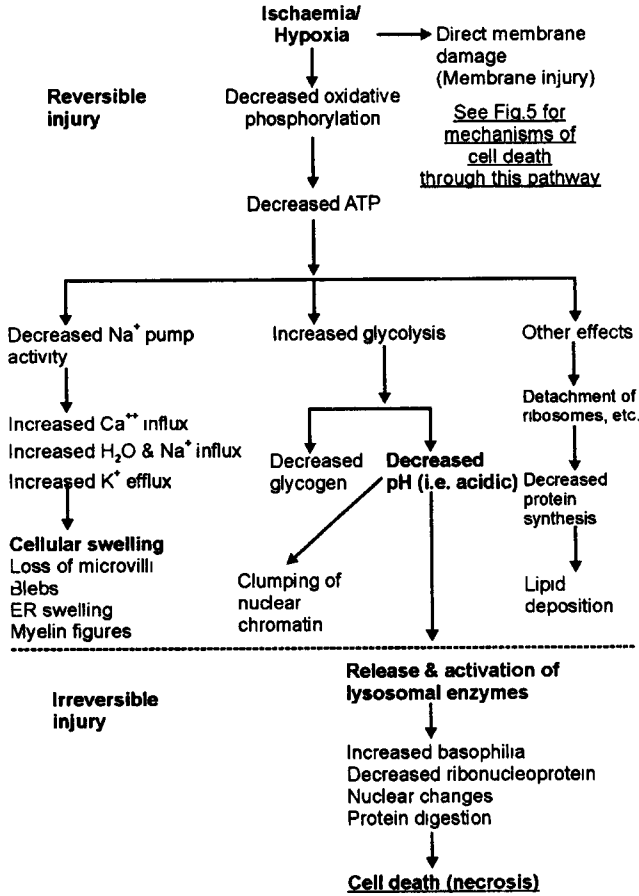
Ischaemia/ Hypoxia

Direct membrane damage (Membrane injury)

See Fig.5 for mechanisms of cell death through this pathway

Reversible injury

Decreased oxidative phosphorylation

Decreased ATP

Decreased $Na^+$ pump activity

Increased glycolysis

Other effects

Increased $Ca^{++}$ influx
Increased $H_2O$ & $Na^+$ influx
Increased $K^+$ efflux

Decreased glycogen

Decreased pH (i.e. acidic)

Detachment of ribosomes, etc.

Decreased protein synthesis

Cellular swelling
Loss of microvilli
Blebs
ER swelling
Myelin figures

Clumping of nuclear chromatin

Lipid deposition

Irreversible injury

Release & activation of lysosomal enzymes

Increased basophilia
Decreased ribonucleoprotein
Nuclear changes
Protein digestion

Cell death (necrosis)